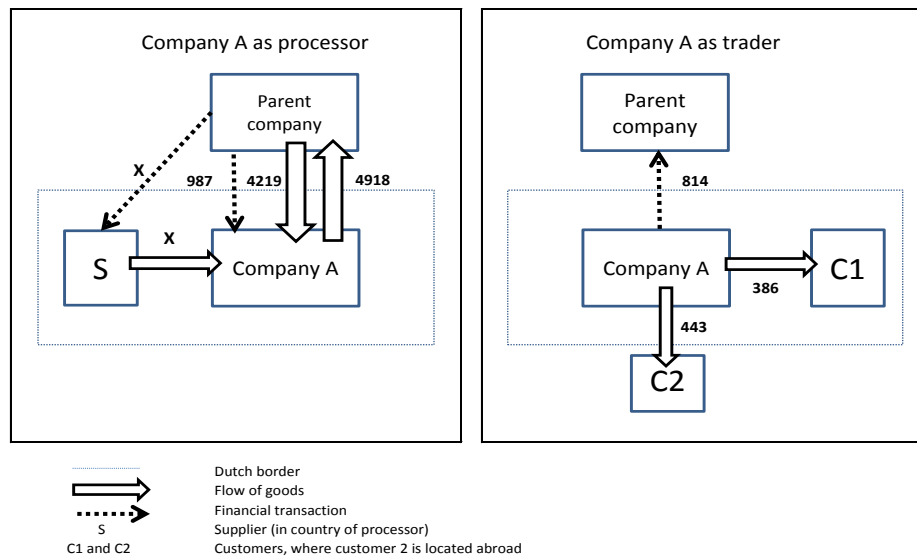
Company A as processor

Parent company

X

987

4219

4918

S

X

Company A

Company A as trader

Parent company

814

Company A

C1

386

443

C2

Dutch border
Flow of goods
Financial transaction
S Supplier (in country of processor)
C1 and C2 Customers, where customer 2 is located abroad